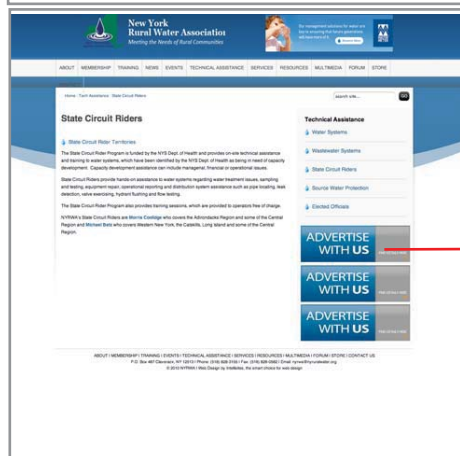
New York Rural Water Associatioı
Meeting the Needs of Rural Communities

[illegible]

ABOUT MEMBERSHIP TRAINING NEWS EVENTS TECHNICAL ASSISTANCE SERVICES RESOURCES MULTIMEDIA FORUM STORE

Home / Tech Assistance / State Circuit Riders

search site...

State Circuit Riders

State Circuit Rider Territories

The State Circuit Rider Program is funded by the NYS Dept of Health and provides on-site technical assistance and training to water systems, which have been identified by the NYS Dept of Health as being in need of capacity development. Capacity development assistance can include managerial, financial or operational issues.

State Circuit Riders provide hands-on assistance to water systems regarding water treatment issues, sampling and testing, equipment repair, operational reporting and distribution system assistance such as pipe locating, leak detection, valve exercising, hydrant flushing and flow testing.

The State Circuit Rider Program also provides training sessions, which are provided to operators free of charge.

NYRWA's State Circuit Riders are Morris Coolidge who covers the Adirondacks Region and some of the Central Region and Michael Bets who covers Western New York, the Catskills, Long Island and some of the Central Region.

Technical Assistance

Water Systems

Wastewater Systems

State Circuit Riders

Source Water Protection

Elected Officials

ADVERTISE WITH US

ADVERTISE WITH US

ADVERTISE WITH US

ABOUT | MEMBERSHIP | TRAINING | EVENTS | TECHNICAL ASSISTANCE | SERVICES | RESOURCES | MULTIMEDIA | FORUM | STORE | CONTACT US
P.O. Box 487 Claverack, NY 12513 | Phone: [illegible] | Fax: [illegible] | Email: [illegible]
© 2010 NYRWA | Web Design by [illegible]